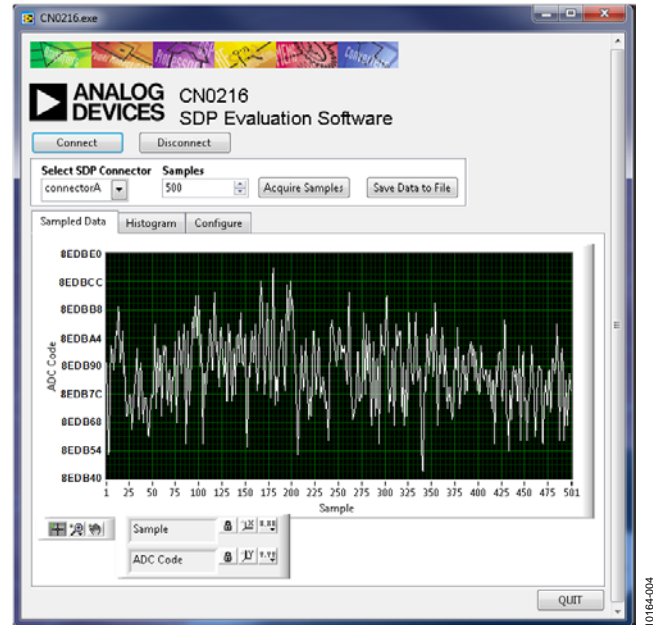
CN0216.exe

ANALOG DEVICES CN0216
SDP Evaluation Software

Connect
Disconnect

Select SDP Connector
connectorA
Samples
500
Acquire Samples
Save Data to File

Sampled Data
Histogram
Configure

8EDBE0
8EDBCC
8EDBB8
8EDBA4
8EDB90
8EDB7C
8EDB68
8EDB54
8EDB40
ADC Code
1 25 50 75 100 125 150 175 200 225 250 275 300 325 350 375 400 425 450 475 501
Sample

Sample
ADC Code

QUIT

10164-004